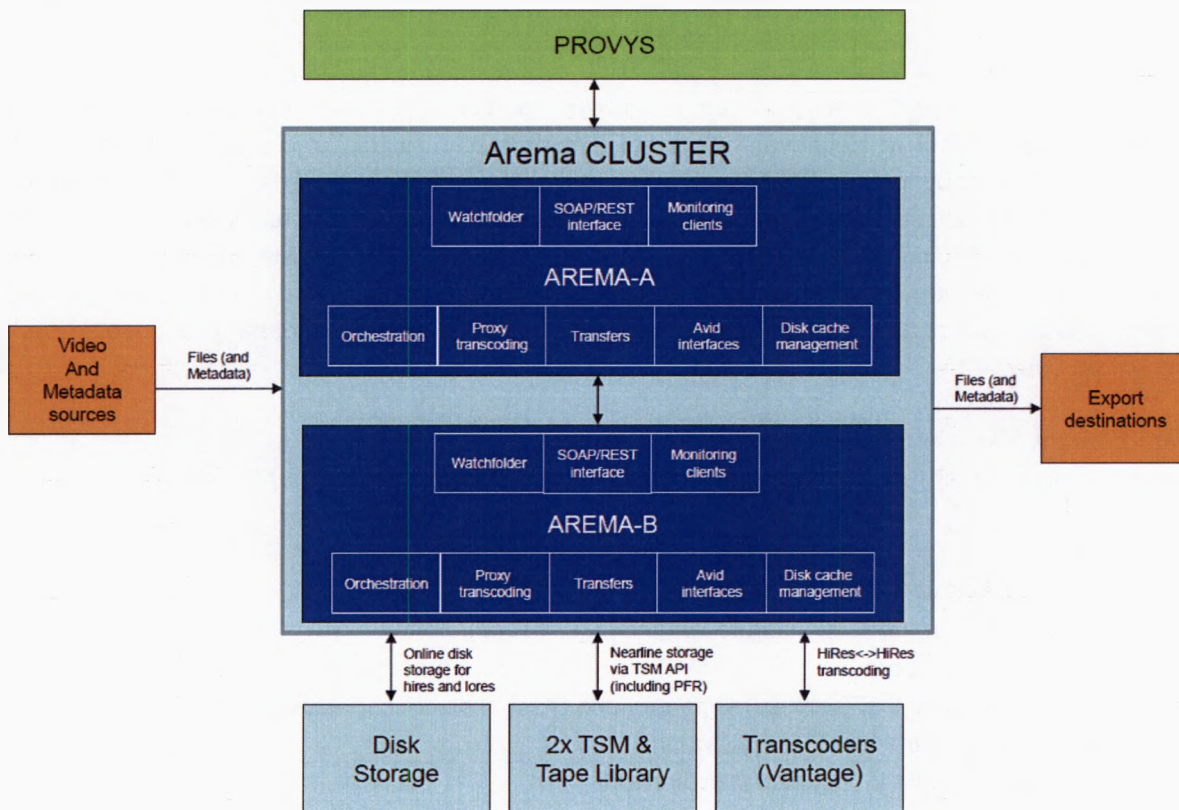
PROVYS

Arema CLUSTER

Watchfolder
SOAP/REST interface
Monitoring clients

AREMA-A

Orchestration
Proxy transcoding
Transfers
Avid interfaces
Disk cache management

Video And Metadata sources

Files (and Metadata)

Files (and Metadata)

Export destinations

Watchfolder
SOAP/REST interface
Monitoring clients

AREMA-B

Orchestration
Proxy transcoding
Transfers
Avid interfaces
Disk cache management

Online disk storage for hires and lores

Nearline storage via TSM API (including PFR)

HiRes<->HiRes transcoding

Disk Storage

2x TSM & Tape Library

Transcoders (Vantage)